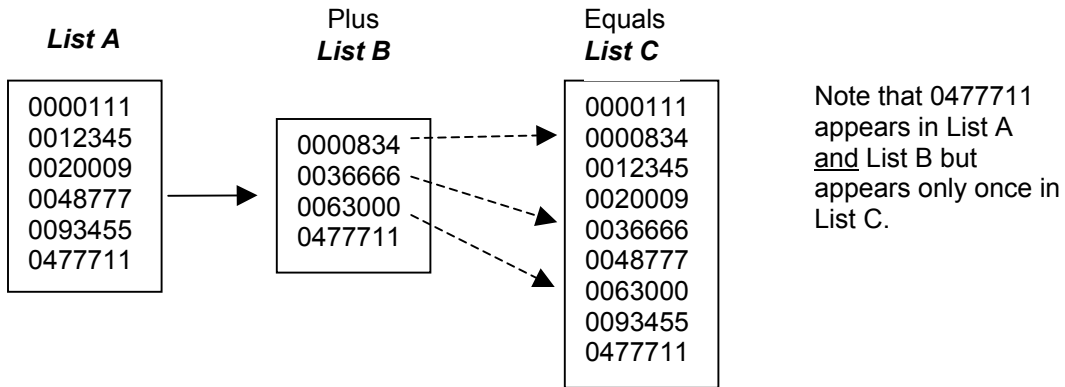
List A

0000111
0012345
0020009
0048777
0093455
0477711

Plus
List B

0000834
0036666
0063000
0477711

Equals
List C

0000111
0000834
0012345
0020009
0036666
0048777
0063000
0093455
0477711

Note that 0477711 appears in List A and List B but appears only once in List C.